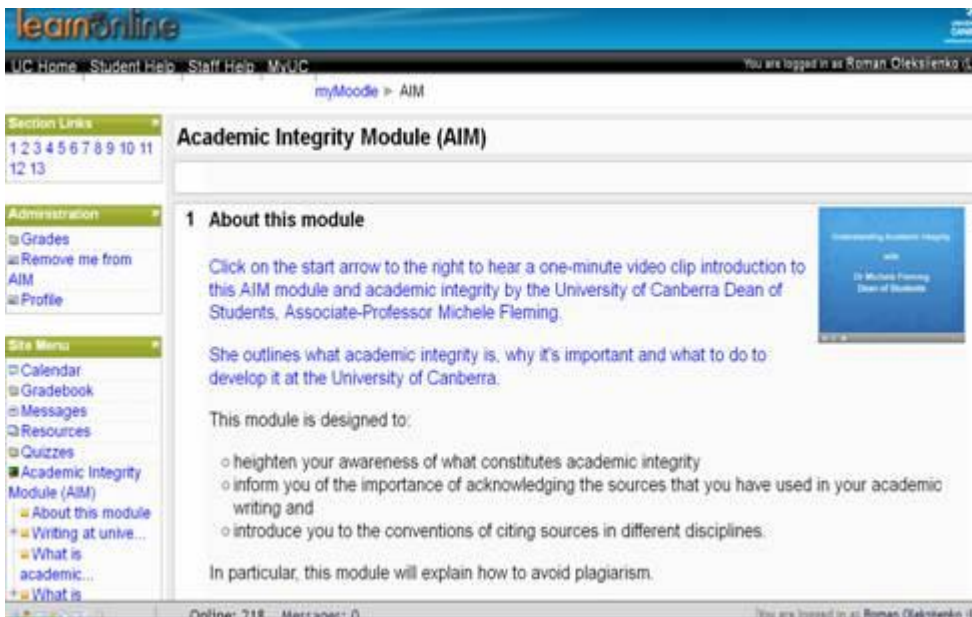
learnonline

UC Home Student Help Staff Help MyUC

You are logged in as Roman Oleksiienko (

myMoodle ► AIM

Section Links
1 2 3 4 5 6 7 8 9 10 11 12 13

Administration
Grades
Remove me from AIM
Profile

Site Menu
Calendar
Gradebook
Messages
Resources
Quizzes
Academic Integrity Module (AIM)
About this module
Writing at unive...
What is academic...
What is

Academic Integrity Module (AIM)

1 About this module

Understanding Academic Integrity
with
Dr Michele Fleming
Dean of Students

Click on the start arrow to the right to hear a one-minute video clip introduction to this AIM module and academic integrity by the University of Canberra Dean of Students, Associate-Professor Michele Fleming.

She outlines what academic integrity is, why it's important and what to do to develop it at the University of Canberra.

This module is designed to:

○ heighten your awareness of what constitutes academic integrity
○ inform you of the importance of acknowledging the sources that you have used in your academic writing and
○ introduce you to the conventions of citing sources in different disciplines.

In particular, this module will explain how to avoid plagiarism.

Online: 218 Messages: 0

You are logged in as Roman Oleksiienko (